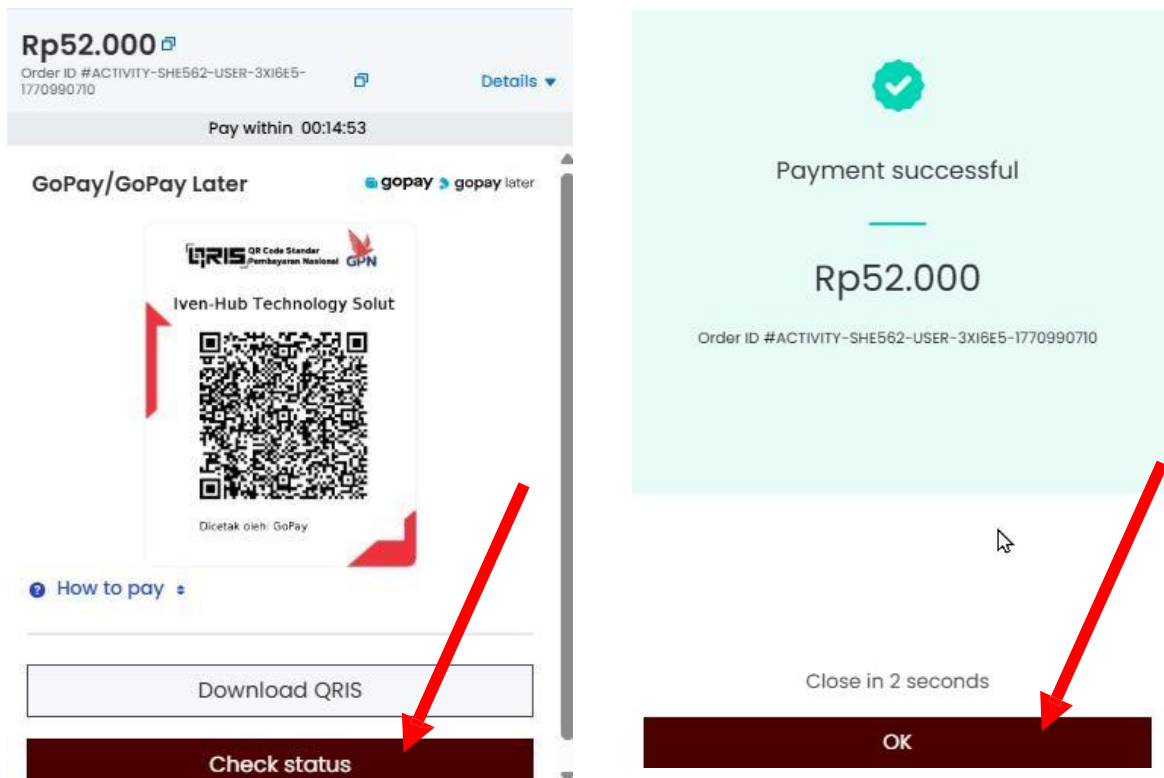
Rp52.000

Order ID #ACTIVITY-SHE562-USER-3XI6E5-1770990710

Details ▾

Pay within 00:14:53

GoPay/GoPay Later

gopay gopay later

QRIS QR Code Standar Pembayaran Nasional GPN

Iven-Hub Technology Solut

Dicetak oleh: GoPay

How to pay

Download QRIS

Check status

Payment successful

Rp52.000

Order ID #ACTIVITY-SHE562-USER-3XI6E5-1770990710

Close in 2 seconds

OK